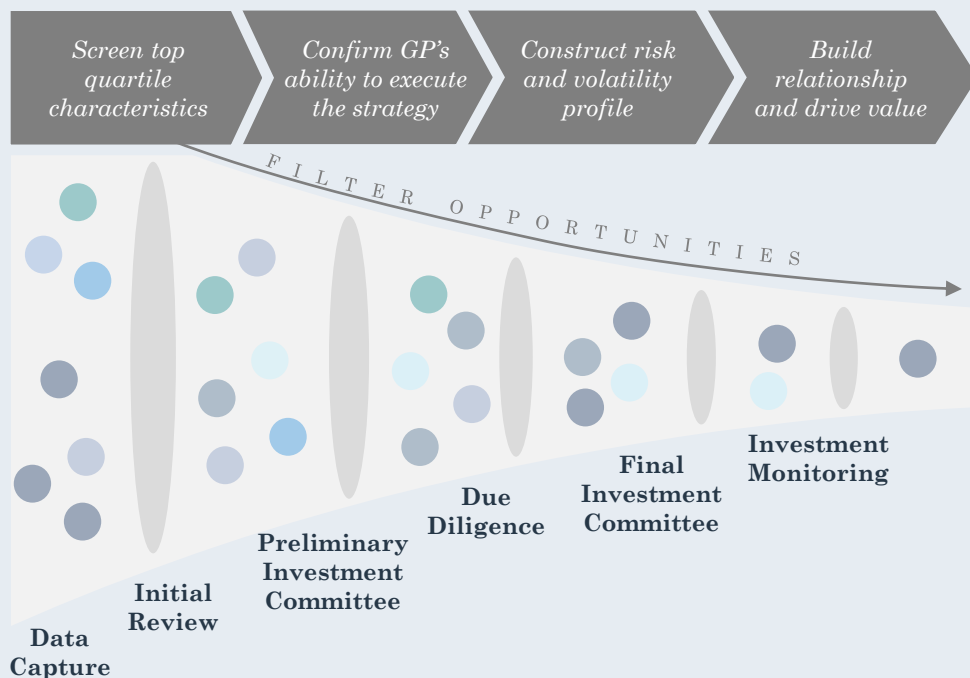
Screen top quartile characteristics

Confirm GP's ability to execute the strategy

Construct risk and volatility profile

Build relationship and drive value

FILTER OPPORTUNITIES

Data Capture

Initial Review

Preliminary Investment Committee

Due Diligence

Final Investment Committee

Investment Monitoring